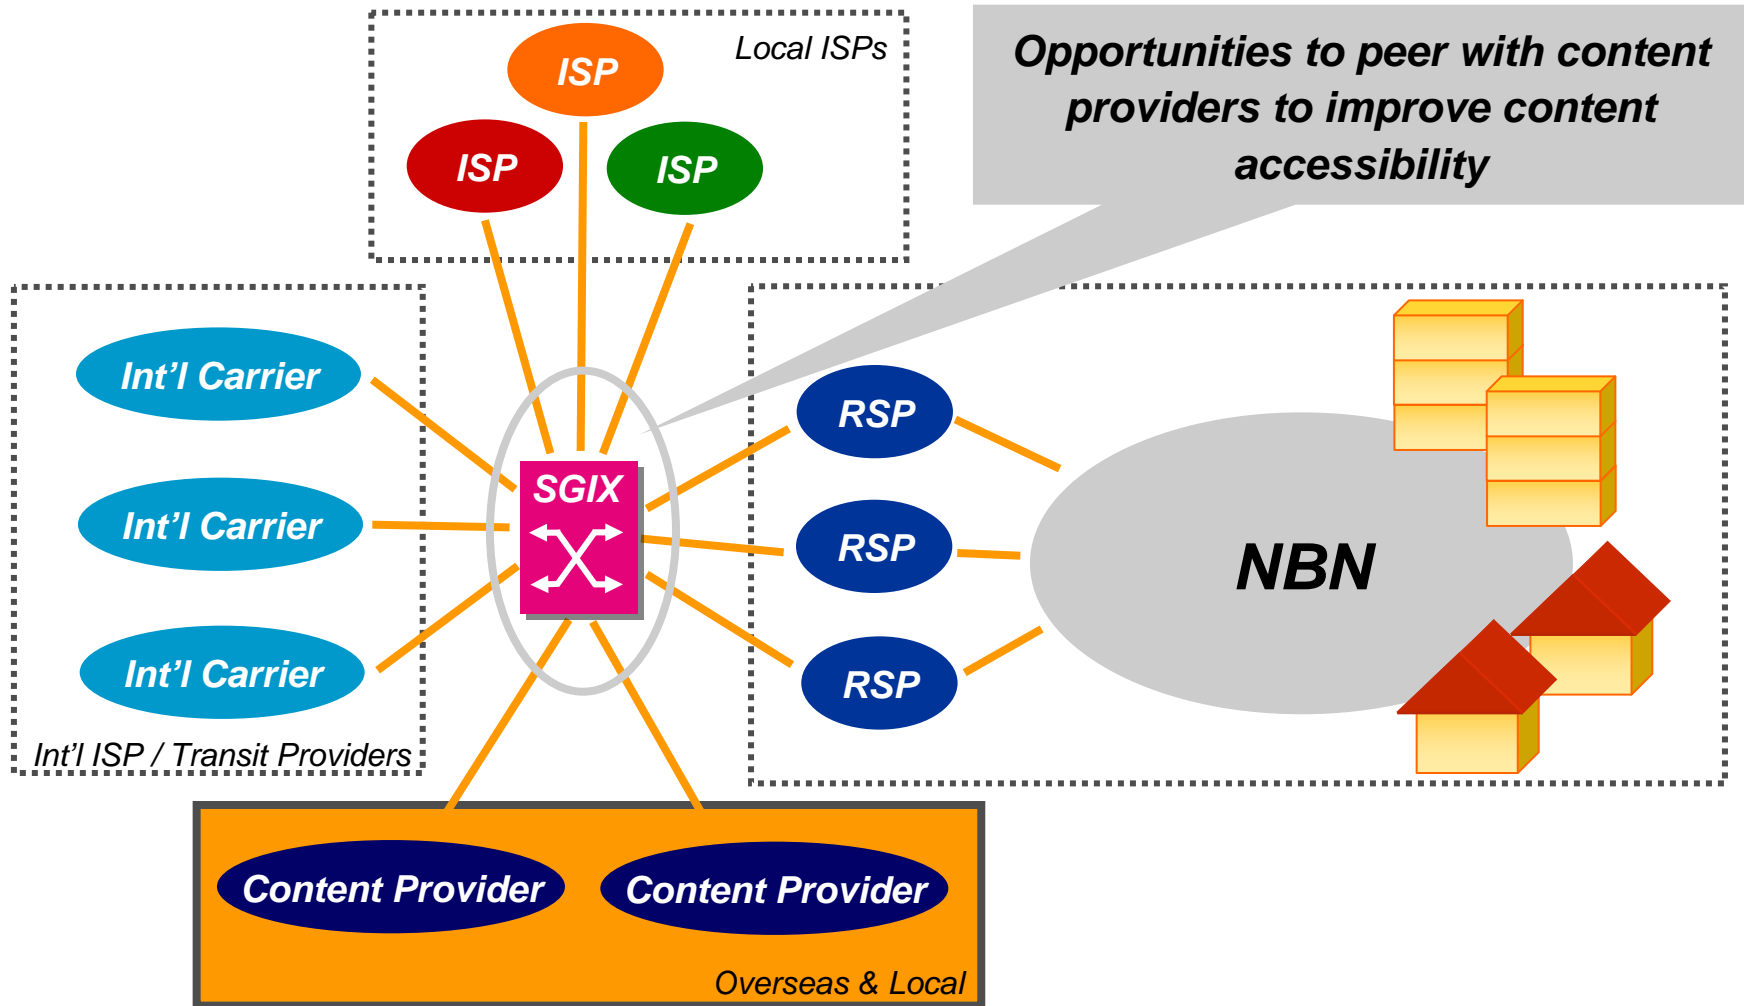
Local ISPs

ISP

ISP

ISP

Opportunities to peer with content providers to improve content accessibility

Int'l Carrier

Int'l Carrier

Int'l Carrier

Int'l ISP / Transit Providers

SGIX

RSP

RSP

RSP

NBN

Content Provider

Content Provider

Overseas & Local